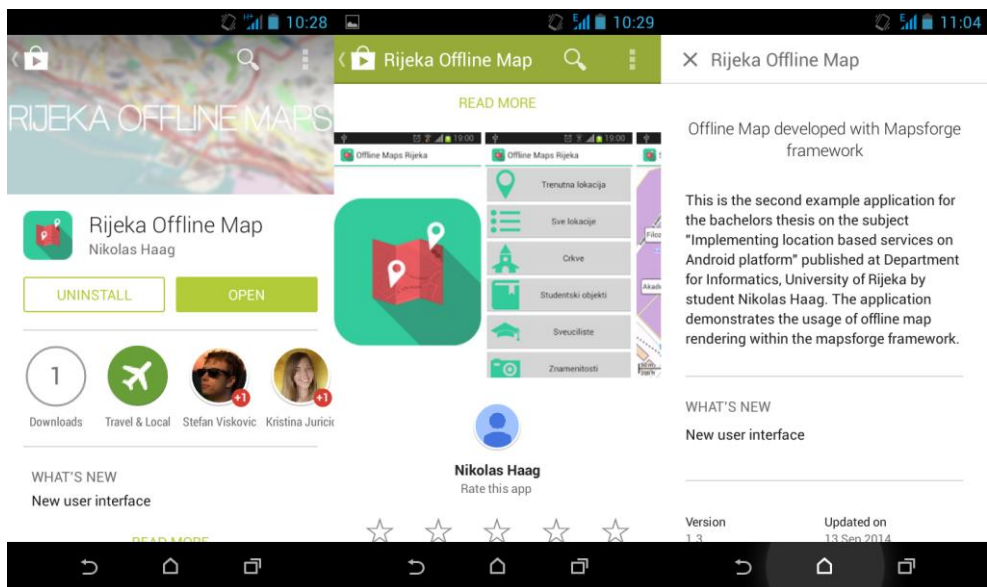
10:28

RIJEKA OFFLINE MAPS

Rijeka Offline Map
Nikolas Haag

UNINSTALL
OPEN

1
Downloads
Travel & Local
+1
Stefan Viskovic
+1
Kristina Juricic

WHAT'S NEW
New user interface

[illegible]

10:29

Rijeka Offline Map

READ MORE

19:00
Offline Maps Rijeka
19:00
Offline Maps Rijeka
Trenutna lokacija
Sve lokacije
Crkve
Studentski objekti
Sveuciliste
Znamenitosti
Filoz
Akade

Nikolas Haag
Rate this app

11:04

Rijeka Offline Map

Offline Map developed with Mapsforge framework

This is the second example application for the bachelors thesis on the subject "Implementing location based services on Android platform" published at Department for Informatics, University of Rijeka by student Nikolas Haag. The application demonstrates the usage of offline map rendering within the mapsforge framework.

WHAT'S NEW
New user interface

Version
1.3
Updated on
13 Sep 2014